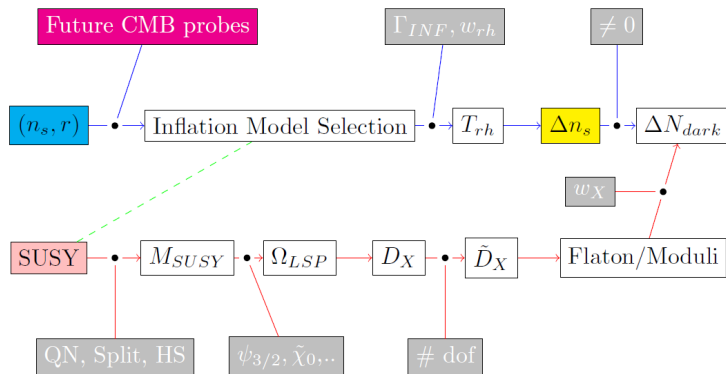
Future CMB probes

$\Gamma_{INF}, w_{rh}$

$\neq 0$

$(n_s, r)$

Inflation Model Selection

$T_{rh}$

$\Delta n_s$

$\Delta N_{dark}$

$w_X$

SUSY

$M_{SUSY}$

$\Omega_{LSP}$

$D_X$

$\tilde{D}_X$

Flaton/Moduli

QN, Split, HS

$\psi_{3/2}, \tilde{\chi}_0, ..$

# dof